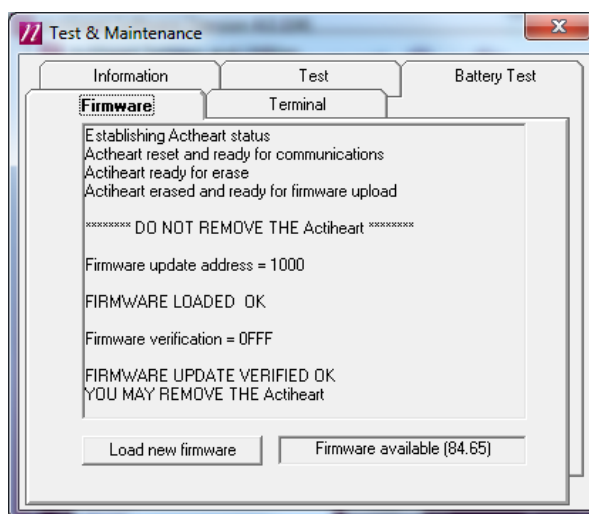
Test & Maintenance

Information | Test | Battery Test

Firmware | Terminal

Establishing Actheart status
Actheart reset and ready for communications
Actiheart ready for erase
Actiheart erased and ready for firmware upload

******** DO NOT REMOVE THE Actiheart ********

Firmware update address = 1000

FIRMWARE LOADED OK

Firmware verification = 0FFF

FIRMWARE UPDATE VERIFIED OK
YOU MAY REMOVE THE Actiheart

Load new firmware

Firmware available (84.65)